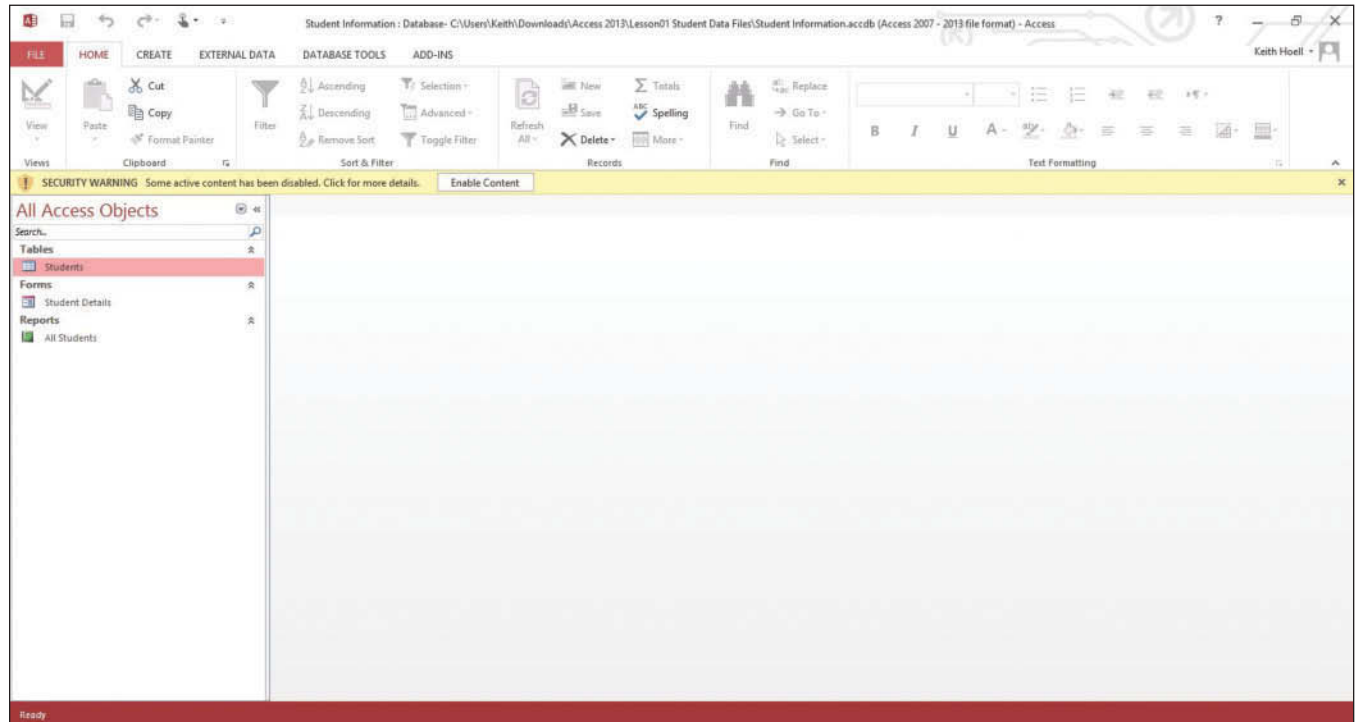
Student Information : Database- C:\Users\Keith\Downloads\Access 2013\Lesson01 Student Data Files\Student Information.accdb (Access 2007 - 2013 file format) - Access

? – ✕

FILE HOME CREATE EXTERNAL DATA DATABASE TOOLS ADD-INS

Keith Hoell

View
Views

Paste
Cut
Copy
Format Painter
Clipboard

Filter
Ascending
Descending
Remove Sort
Selection
Advanced
Toggle Filter
Sort & Filter

Refresh All
New
Save
Delete
Totals
Spelling
More
Records

Find
Replace
Go To
Select
Find

B I U A
Text Formatting

SECURITY WARNING Some active content has been disabled. Click for more details. Enable Content

All Access Objects
Search...
Tables
Students
Forms
Student Details
Reports
All Students

Ready